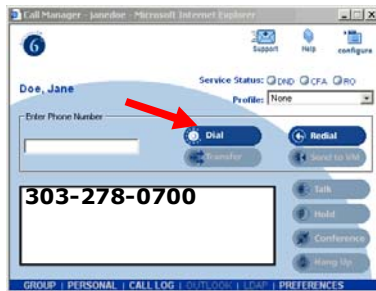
Call Manager - janedoe - Microsoft Internet Explorer

6

Support Help configure

Doe, Jane

Service Status: DND CFA RO

Profile: None

Enter Phone Number

Dial

Redial

Transfer

Send to VM

303-278-0700

Talk

Hold

Conference

Hang Up

GROUP | PERSONAL | CALL LOG | OUTLOOK | LDAP | PREFERENCES